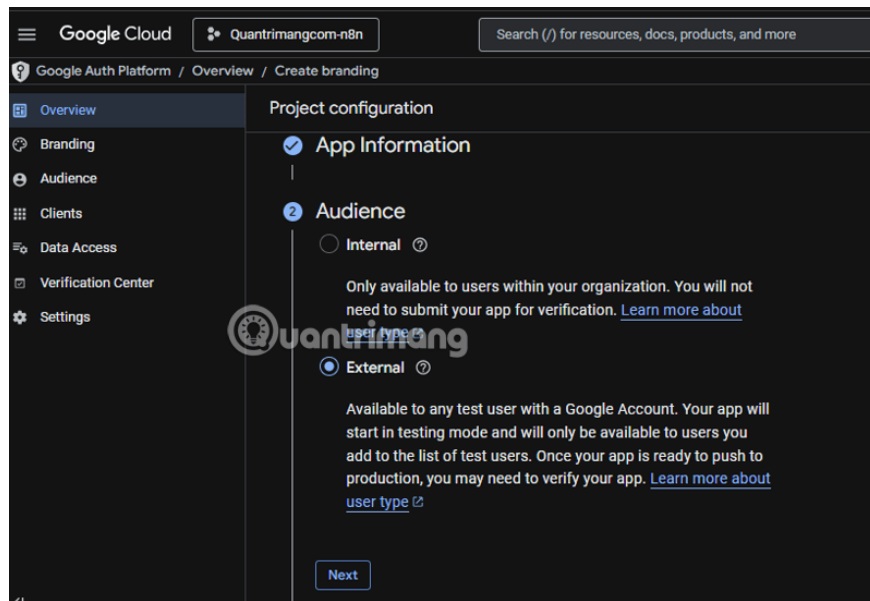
Google Cloud Quantrimangcom-n8n Search (/) for resources, docs, products, and more

Google Auth Platform / Overview / Create branding

Overview
Branding
Audience
Clients
Data Access
Verification Center
Settings

Project configuration

App Information

2 Audience

Internal

Only available to users within your organization. You will not need to submit your app for verification. Learn more about user type

External

Available to any test user with a Google Account. Your app will start in testing mode and will only be available to users you add to the list of test users. Once your app is ready to push to production, you may need to verify your app. Learn more about user type

Next

quantrimang